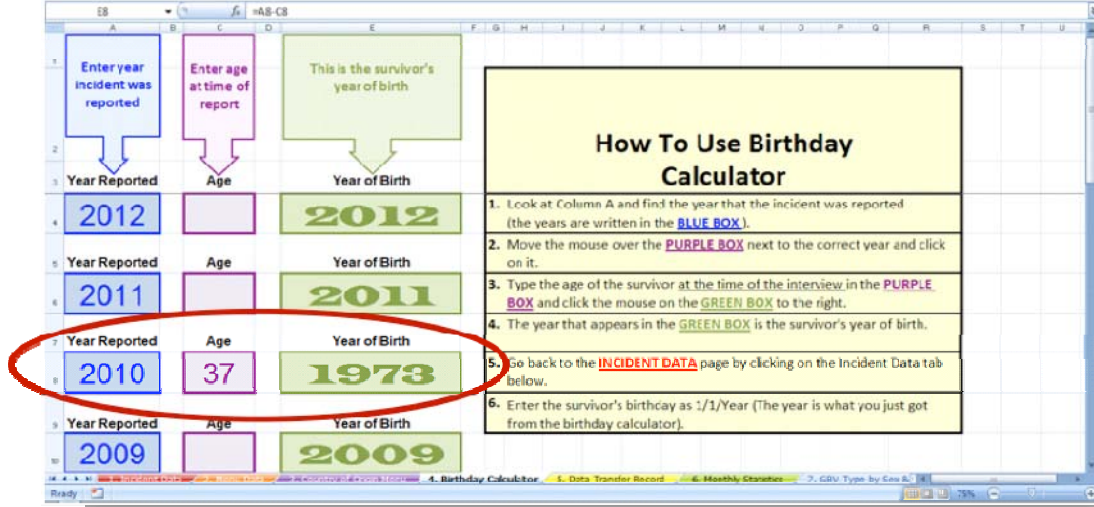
E8 $f_x$ =A8-C8

A B C D E F G H I J K L M N O P Q R S T U

1 Enter year incident was reported

Enter age at time of report

This is the survivor's year of birth

2

3 Year Reported Age Year of Birth

4 2012 2012

5 Year Reported Age Year of Birth

6 2011 2011

7 Year Reported Age Year of Birth

8 2010 37 1973

9 Year Reported Age Year of Birth

10 2009 2009

How To Use Birthday Calculator

1. Look at Column A and find the year that the incident was reported (the years are written in the BLUE BOX).

2. Move the mouse over the PURPLE BOX next to the correct year and click on it.

3. Type the age of the survivor at the time of the interview in the PURPLE BOX and click the mouse on the GREEN BOX to the right.

4. The year that appears in the GREEN BOX is the survivor's year of birth.

5. Go back to the INCIDENT DATA page by clicking on the Incident Data tab below.

6. Enter the survivor's birthday as 1/1/Year (The year is what you just got from the birthday calculator).

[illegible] 4. Birthday Calculator 5. Data Transfer Record 6. Monthly Statistics 7. GBV Type by Sex &

Ready 75%